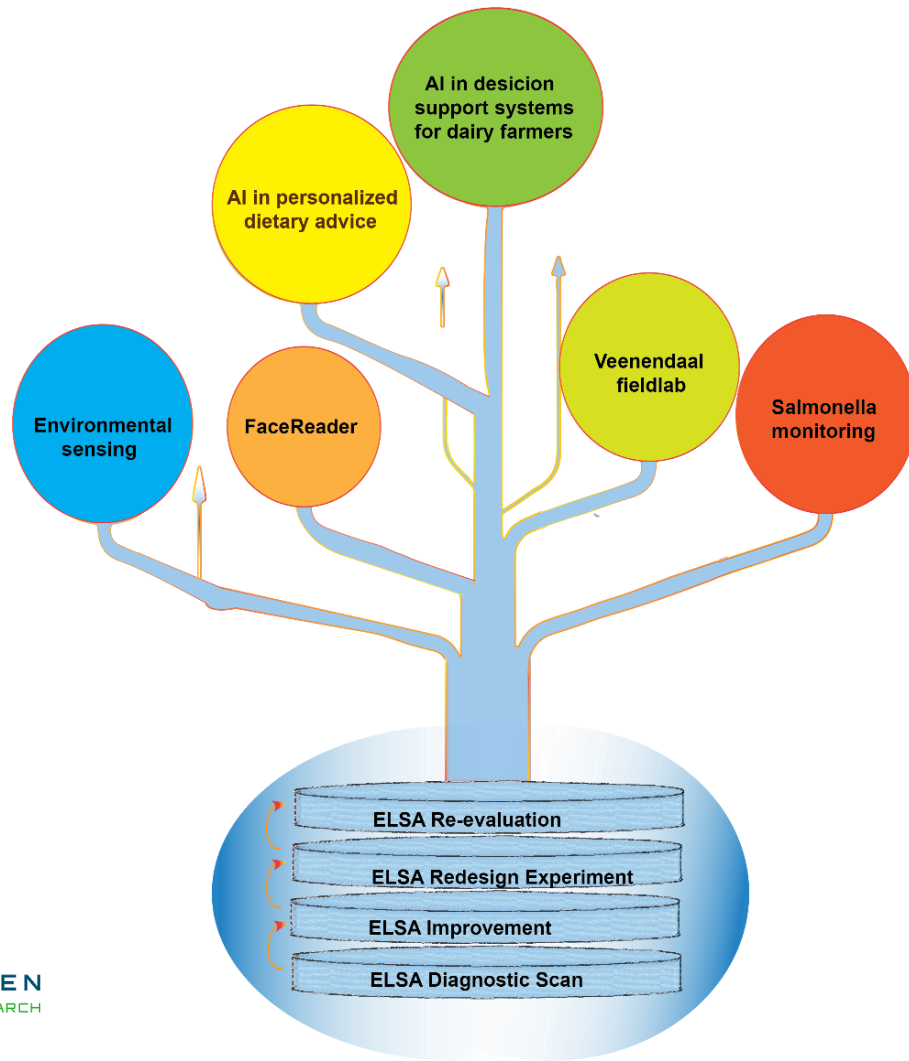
AI in desicion support systems for dairy farmers

AI in personalized dietary advice

Veenendaal fieldlab

Environmental sensing

FaceReader

Salmonella monitoring

ELSA Re-evaluation

ELSA Redesign Experiment

ELSA Improvement

ELSA Diagnostic Scan

EN

ARCH